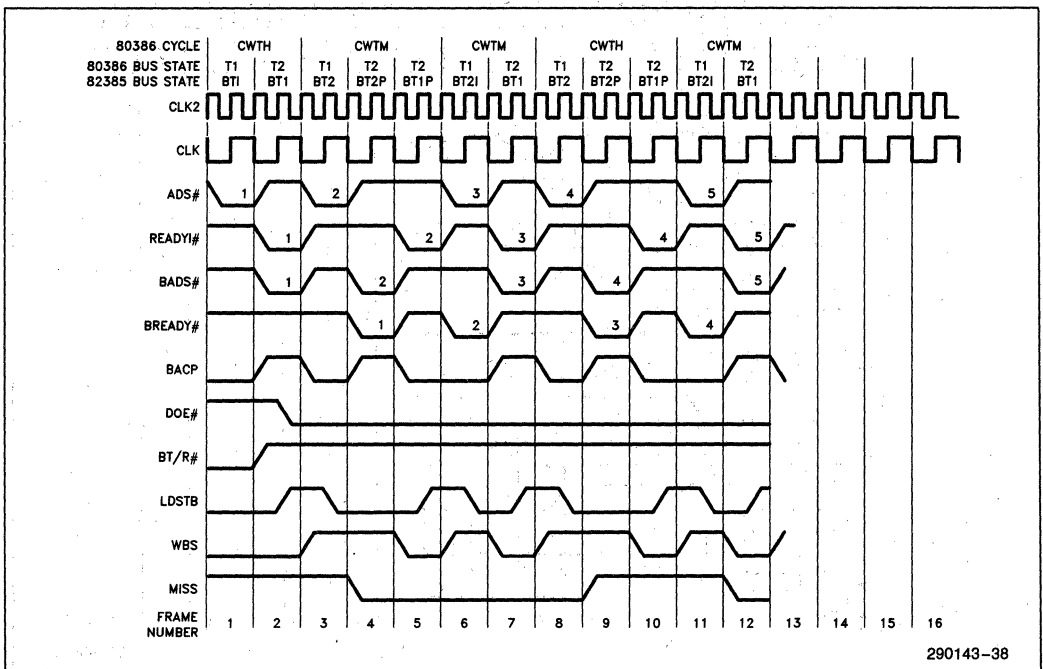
80386 CYCLE CWTH CWTM CWTM CWTH CWTM
80386 BUS STATE T1 T2 T1 T2 T2 T1 T2 T1 T2 T2 T1 T2
82385 BUS STATE BTI BT1 BT2 BT2P BT1P BT2I BT1 BT2 BT2P BT1P BT2I BT1

CLK2

CLK

ADS# 1 2 3 4 5

READYI# 1 2 3 4 5

BADS# 1 2 3 4 5

BREADY# 1 2 3 4

BACP

DOE#

BT/R#

LDSTB

WBS

MISS

FRAME NUMBER 1 2 3 4 5 6 7 8 9 10 11 12 13 14 15 16

290143–38